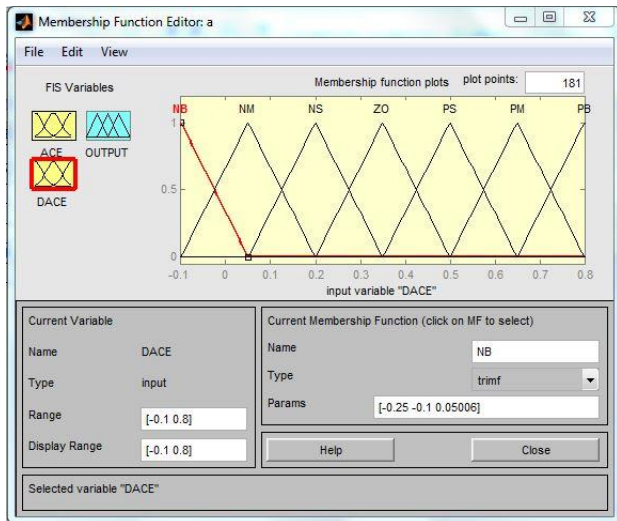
Membership Function Editor: a

File Edit View

FIS Variables

ACE OUTPUT

DACE

Membership function plots plot points: 181

NB NM NS ZO PS PM PB

1

0.5

0

-0.1 0 0.1 0.2 0.3 0.4 0.5 0.6 0.7 0.8

input variable "DACE"

Current Variable

Name DACE

Type input

Range [-0.1 0.8]

Display Range [-0.1 0.8]

Current Membership Function (click on MF to select)

Name NB

Type trimf

Params [-0.25 -0.1 0.05006]

Help

Close

Selected variable "DACE"